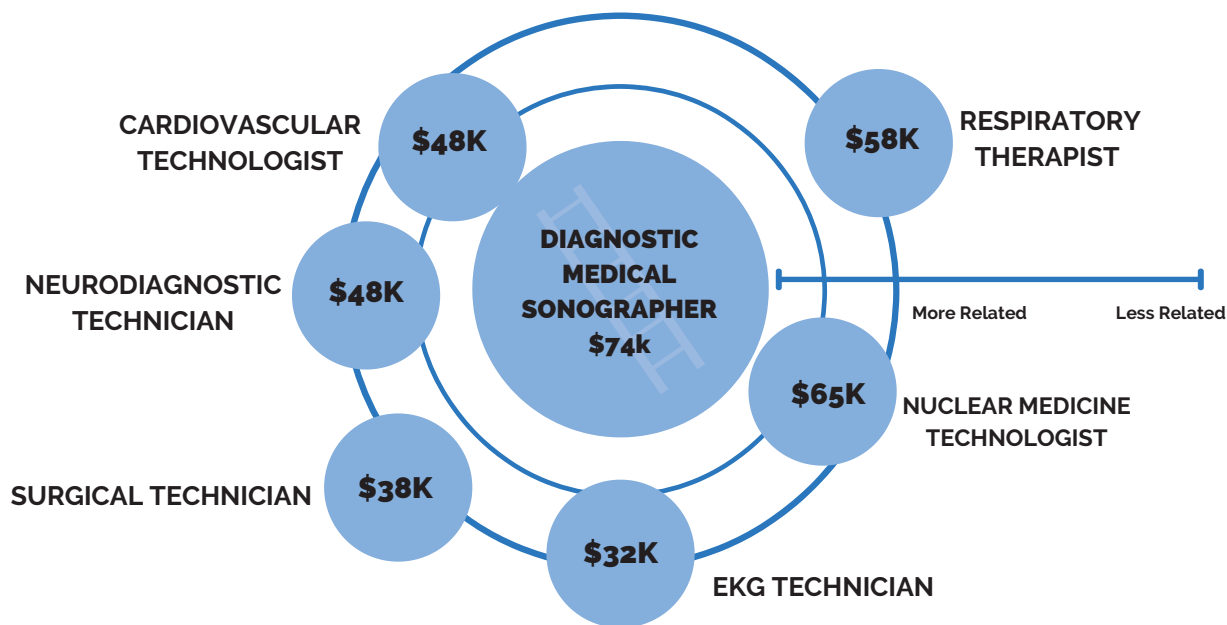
CARDIOVASCULAR TECHNOLOGIST
$48K

$58K
RESPIRATORY THERAPIST

DIAGNOSTIC MEDICAL SONOGRAPHER
$74k

NEURODIAGNOSTIC TECHNICIAN
$48K

More Related
Less Related

$65K
NUCLEAR MEDICINE TECHNOLOGIST

SURGICAL TECHNICIAN
$38K

$32K
EKG TECHNICIAN